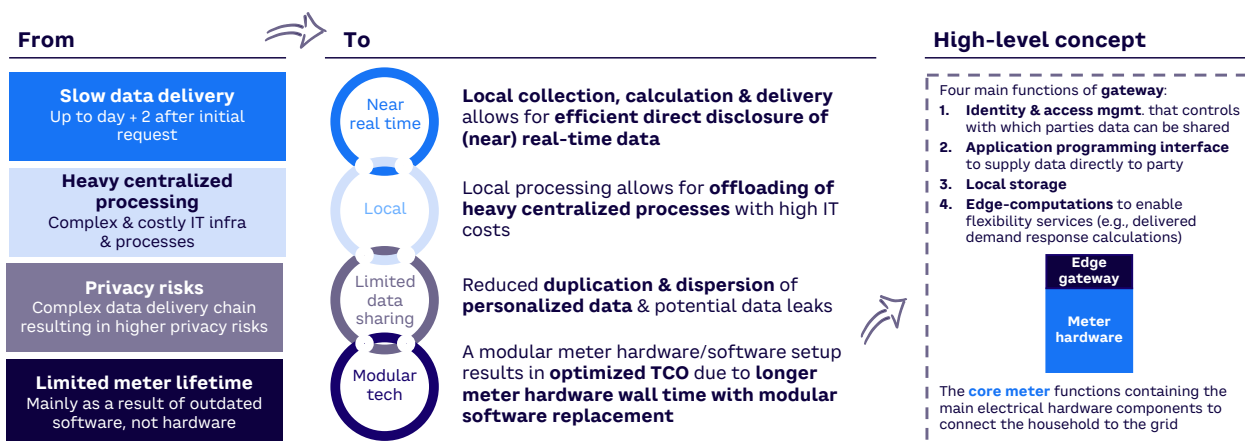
From

**Slow data delivery**
Up to day + 2 after initial request

**Heavy centralized processing**
Complex & costly IT infra & processes

**Privacy risks**
Complex data delivery chain resulting in higher privacy risks

**Limited meter lifetime**
Mainly as a result of outdated software, not hardware

To

Near real time

**Local collection, calculation & delivery** allows for **efficient direct disclosure of (near) real-time data**

Local

Local processing allows for **offloading of heavy centralized processes** with high IT costs

Limited data sharing

Reduced **duplication & dispersion** of **personalized data** & potential data leaks

Modular tech

A modular meter hardware/software setup results in **optimized TCO** due to **longer meter hardware wall time with modular software replacement**

High-level concept

Four main functions of **gateway**:
1. **Identity & access mgmt**. that controls with which parties data can be shared
2. **Application programming interface** to supply data directly to party
3. **Local storage**
4. **Edge-computations** to enable flexibility services (e.g., delivered demand response calculations)

Edge gateway

Meter hardware

The **core meter** functions containing the main electrical hardware components to connect the household to the grid